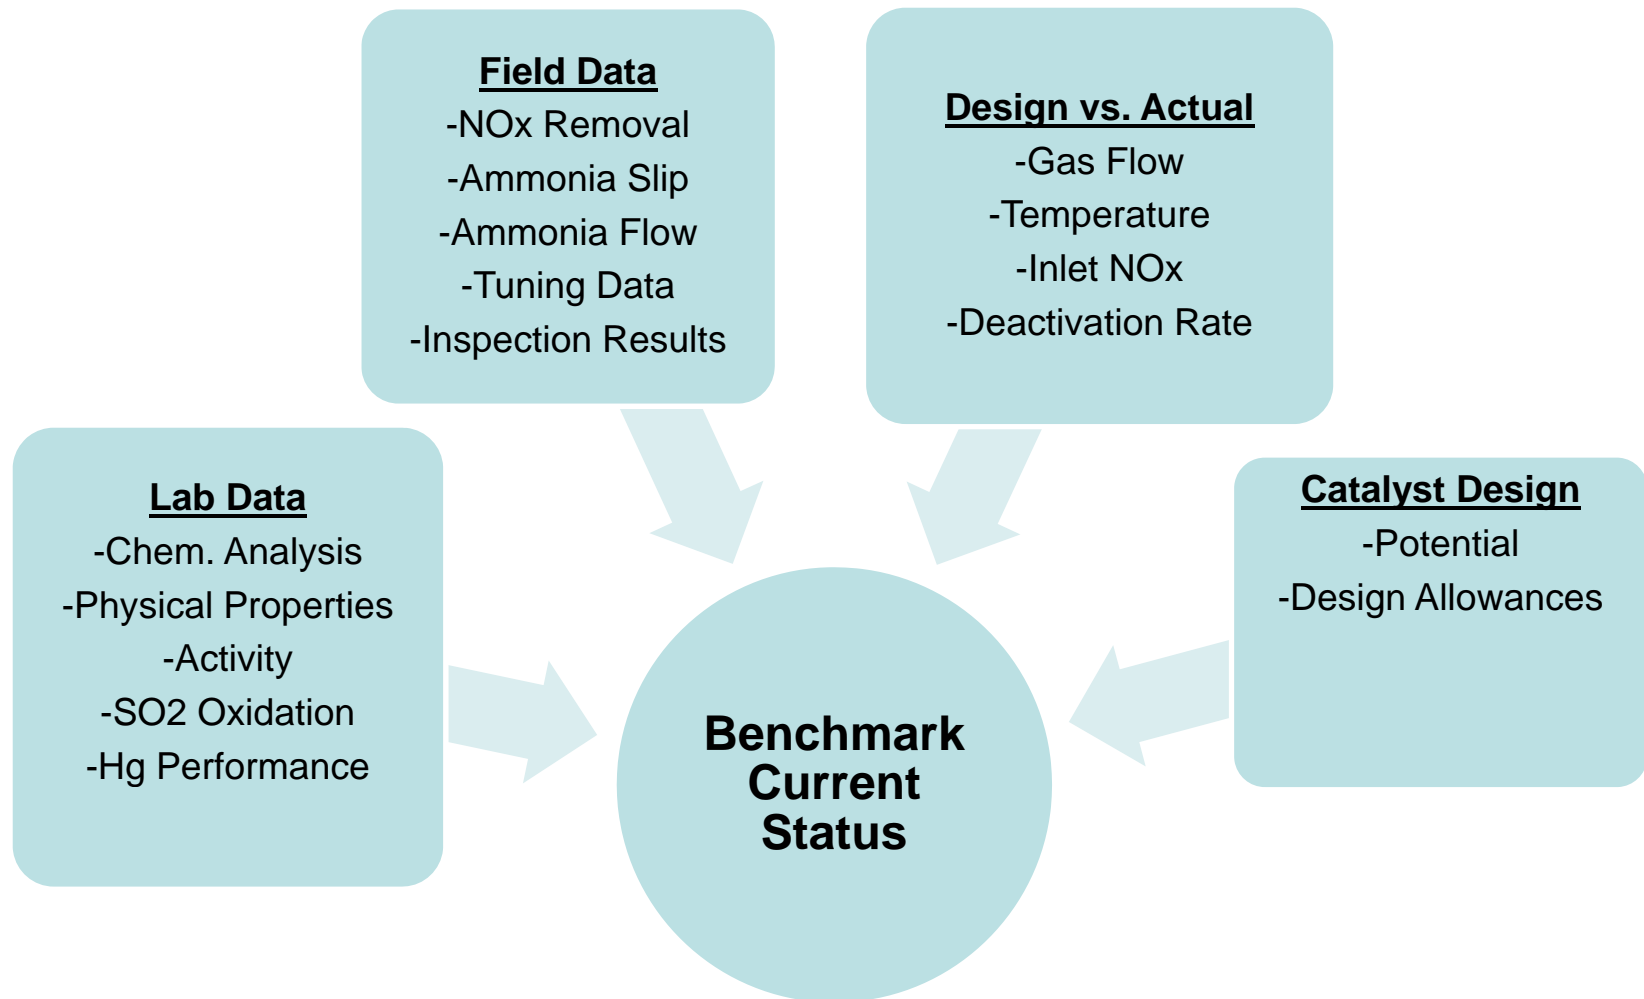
Field Data
-NOx Removal
-Ammonia Slip
-Ammonia Flow
-Tuning Data
-Inspection Results

Design vs. Actual
-Gas Flow
-Temperature
-Inlet NOx
-Deactivation Rate

Lab Data
-Chem. Analysis
-Physical Properties
-Activity
-SO2 Oxidation
-Hg Performance

Catalyst Design
-Potential
-Design Allowances

Benchmark Current Status